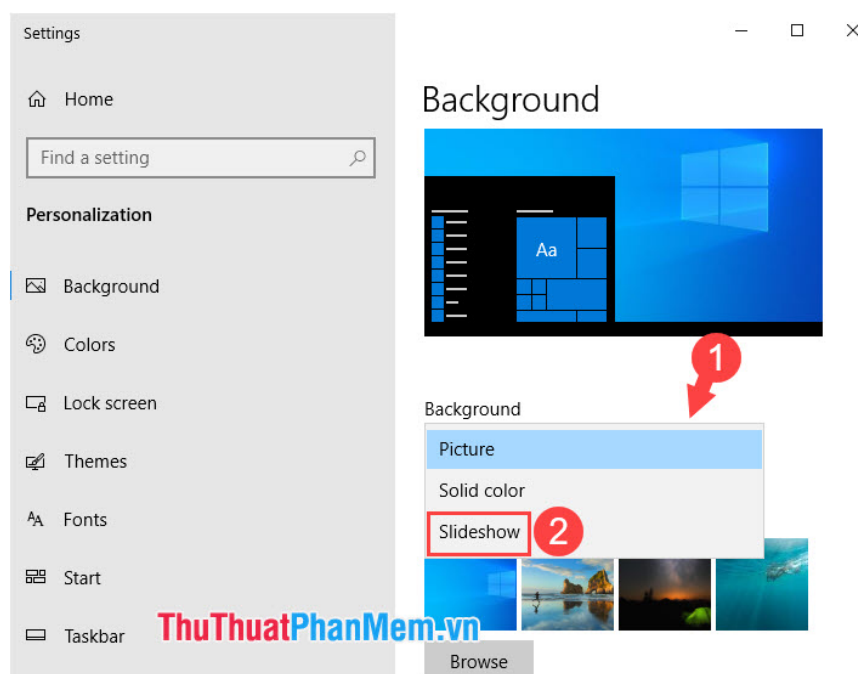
Settings

Home

Find a setting

Personalization

Background

Colors

Lock screen

Themes

Fonts

Start

Taskbar

Background

Aa

1

Background

Picture

Solid color

Slideshow

2

ThuThuatPhanMem.vn

Browse